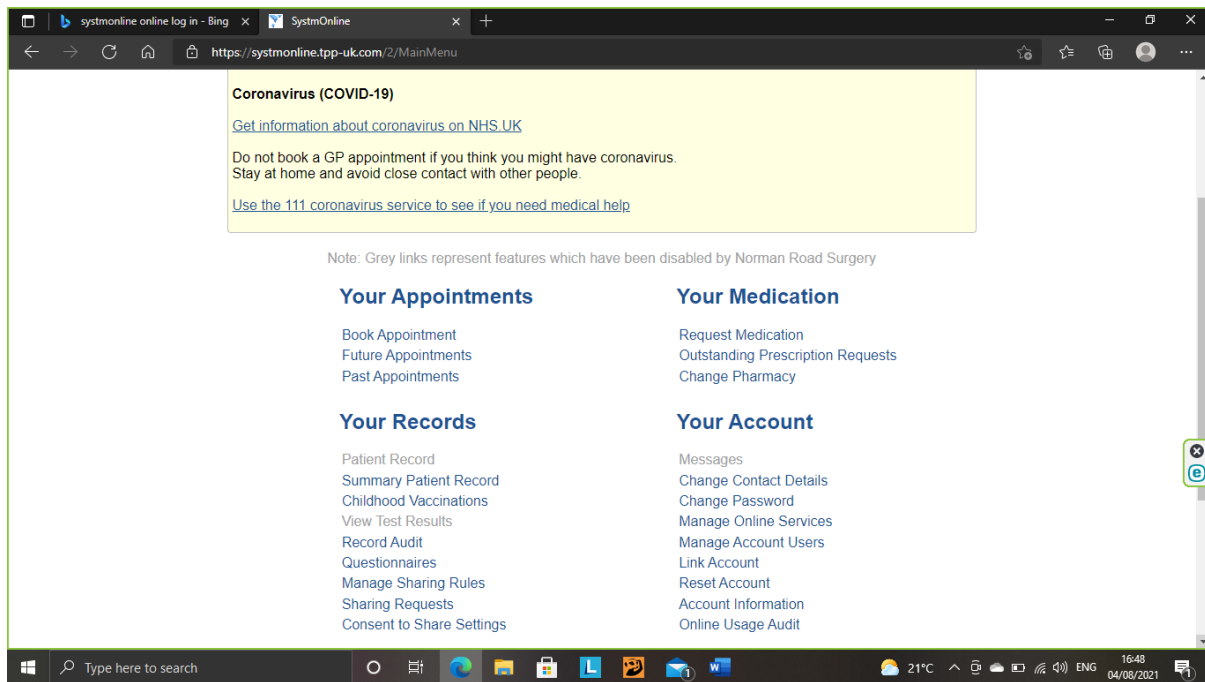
systmonline online log in - Bing
SystmOnline

https://systmonline.tpp-uk.com/2/MainMenu

Coronavirus (COVID-19)

Get information about coronavirus on NHS.UK

Do not book a GP appointment if you think you might have coronavirus.
Stay at home and avoid close contact with other people.

Use the 111 coronavirus service to see if you need medical help

Note: Grey links represent features which have been disabled by Norman Road Surgery

Your Appointments

Book Appointment
Future Appointments
Past Appointments

Your Records

Patient Record
Summary Patient Record
Childhood Vaccinations
View Test Results
Record Audit
Questionnaires
Manage Sharing Rules
Sharing Requests
Consent to Share Settings

Your Medication

Request Medication
Outstanding Prescription Requests
Change Pharmacy

Your Account

Messages
Change Contact Details
Change Password
Manage Online Services
Manage Account Users
Link Account
Reset Account
Account Information
Online Usage Audit

Type here to search
21°C ENG 16:48 04/08/2021